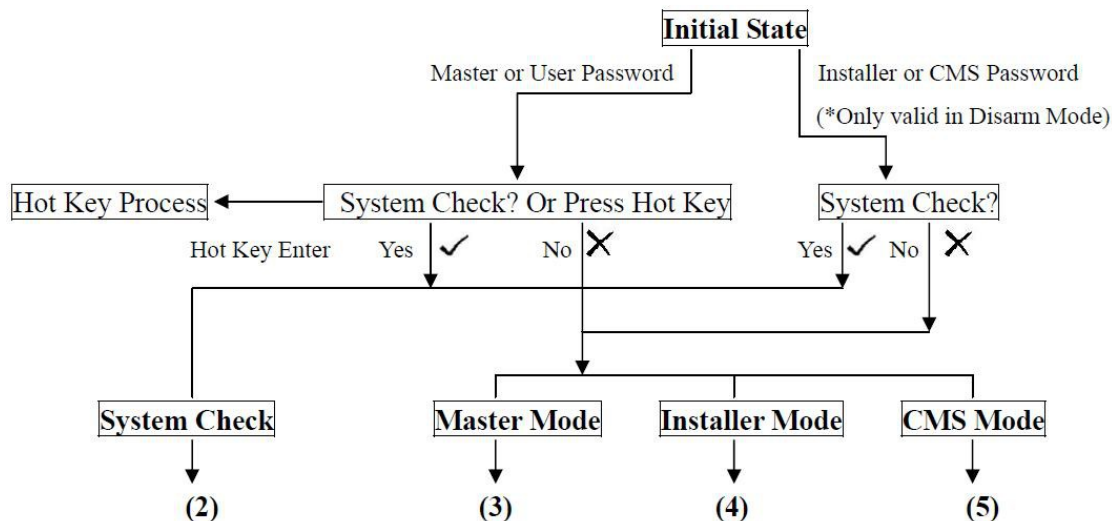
Initial State

Master or User Password

Installer or CMS Password
(*Only valid in Disarm Mode)

Hot Key Process

System Check? Or Press Hot Key

System Check?

Hot Key Enter

Yes ✓

No ✗

Yes ✓

No ✗

System Check

Master Mode

Installer Mode

CMS Mode

(2)

(3)

(4)

(5)